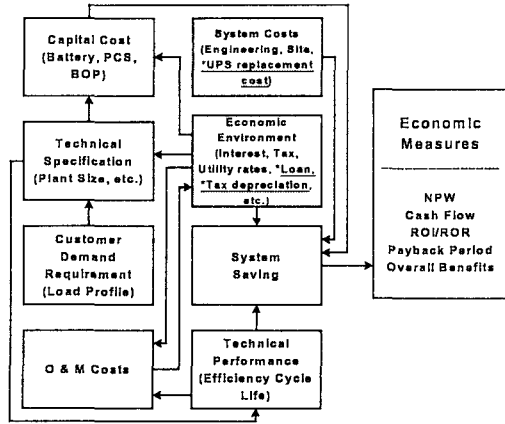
Capital Cost (Battery, PCS, BOP)

System Costs (Engineering, Site, *UPS replacement cost)

Technical Specification (Plant Size, etc.)

Economic Environment (Interest, Tax, Utility rates, *Loan, *Tax depreciation, etc.)

Economic Measures

NPW
Cash Flow
ROI/ROR
Payback Period
Overall Benefits

Customer Demand Requirement (Load Profile)

System Saving

O & M Costs

Technical Performance (Efficiency Cycle Life)